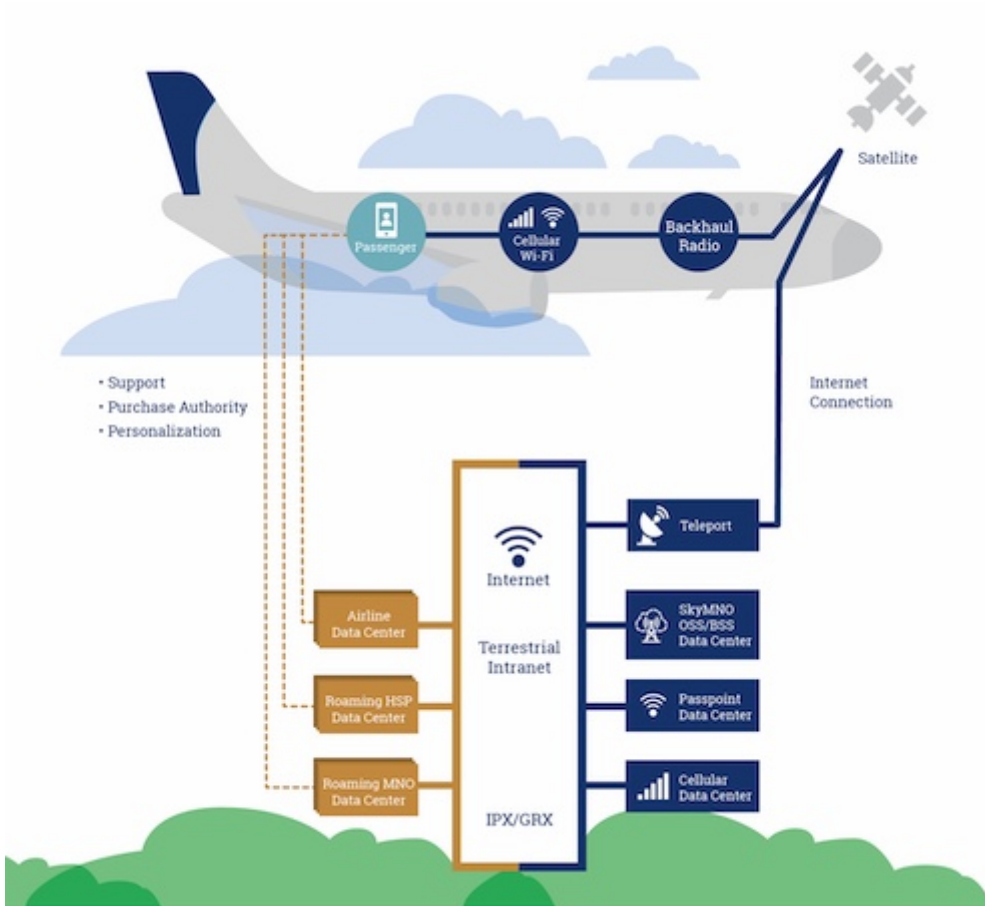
Satellite

Passenger

Cellular Wi-Fi

Backhaul Radio

• Support
• Purchase Authority
• Personalization

Internet Connection

Internet

Terrestrial Intranet

IPX/GRX

Teleport

Airline Data Center

Roaming HSP Data Center

Roaming MNO Data Center

SkyMNO OSS/BSS Data Center

Passpoint Data Center

Cellular Data Center